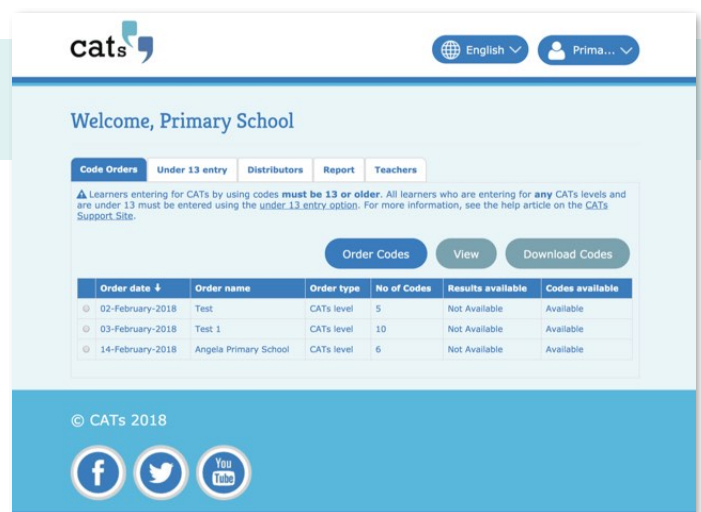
cats

English

Prima...

Welcome, Primary School

Code Orders | Under 13 entry | Distributors | Report | Teachers

Learners entering for CATs by using codes must be 13 or older. All learners who are entering for any CATs levels and are under 13 must be entered using the under 13 entry option. For more information, see the help article on the CATs Support Site.

Order Codes | View | Download Codes

| | Order date | Order name | Order type | No of Codes | Results available | Codes available |
|---|---|---|---|---|---|---|
| | 02-February-2018 | Test | CATs level | 5 | Not Available | Available |
| | 03-February-2018 | Test 1 | CATs level | 10 | Not Available | Available |
| | 14-February-2018 | Angela Primary School | CATs level | 6 | Not Available | Available |

© CATs 2018

You Tube